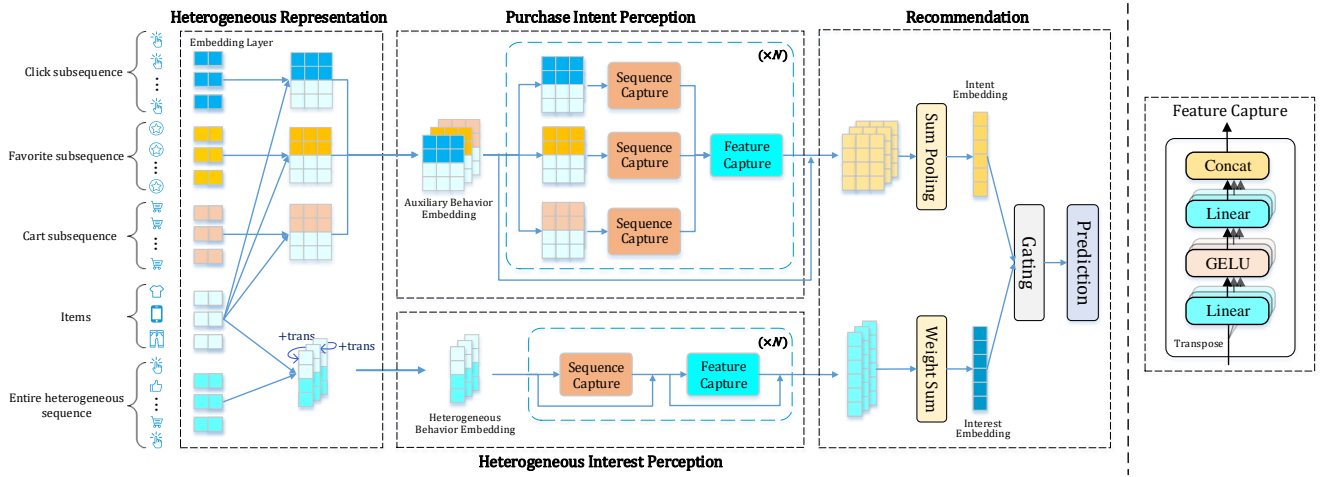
Heterogeneous Representation

Purchase Intent Perception

Recommendation

Embedding Layer

Click subsequence

Favorite subsequence

Cart subsequence

Items

Entire heterogeneous sequence

+trans

+trans

(×N)

Sequence Capture

Sequence Capture

Sequence Capture

Feature Capture

Auxiliary Behavior Embedding

Intent Embedding

Sum Pooling

Gating

Prediction

(×N)

Sequence Capture

Feature Capture

Heterogeneous Behavior Embedding

Weight Sum

Interest Embedding

Heterogeneous Interest Perception

Feature Capture

Concat

Linear

GELU

Linear

Transpose